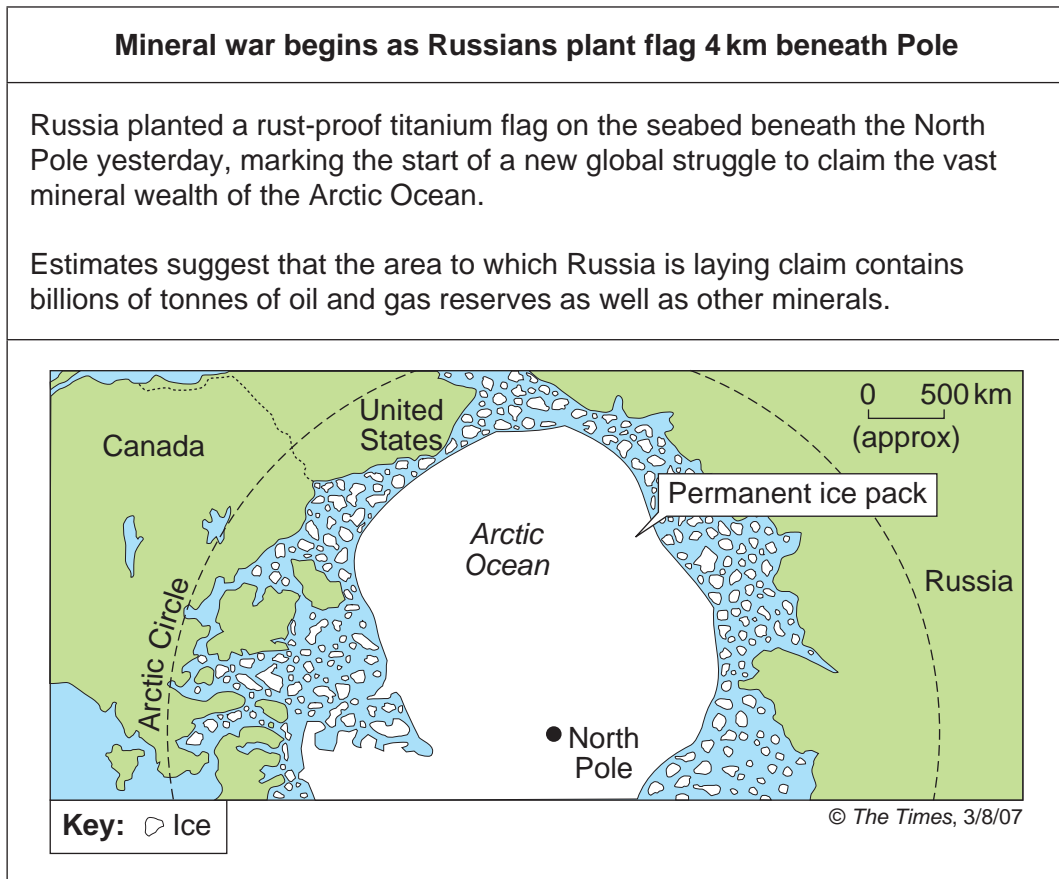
Mineral war begins as Russians plant flag 4 km beneath Pole

Russia planted a rust-proof titanium flag on the seabed beneath the North Pole yesterday, marking the start of a new global struggle to claim the vast mineral wealth of the Arctic Ocean.

Estimates suggest that the area to which Russia is laying claim contains billions of tonnes of oil and gas reserves as well as other minerals.

United States
Canada
0 500 km
(approx)
Permanent ice pack
Arctic Ocean
Russia
Arctic Circle
North Pole

Key: Ice

© The Times, 3/8/07